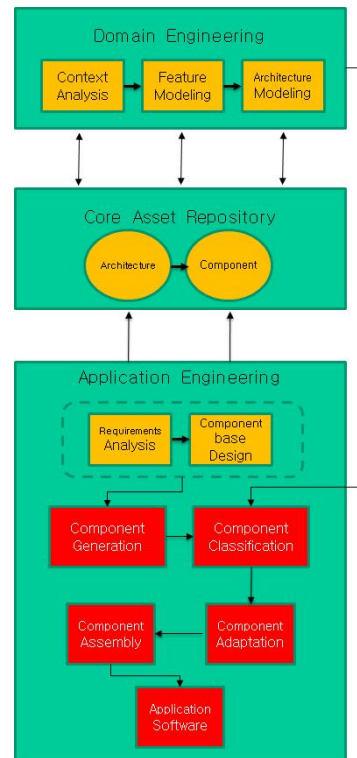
Domain Engineering

Context Analysis

Feature Modeling

Architecture Modeling

Core Asset Repository

Architecture

Component

Application Engineering

Requirements Analysis

Component base Design

Component Generation

Component Classification

Component Assembly

Component Adaptation

Application Software